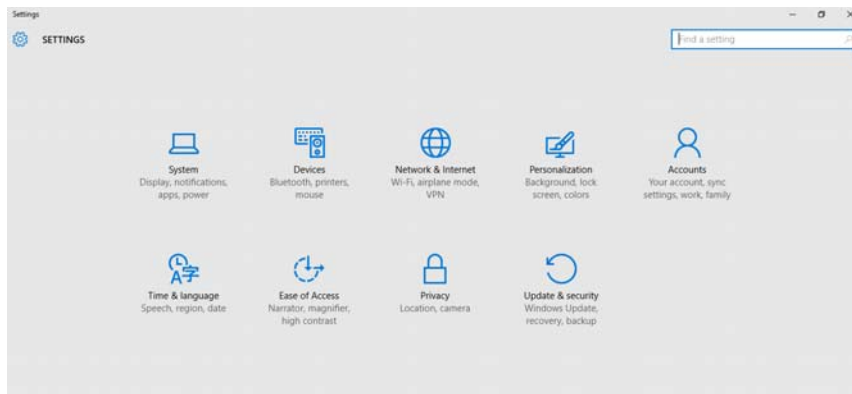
Settings

SETTINGS

Find a setting

System
Display, notifications, apps, power

Devices
Bluetooth, printers, mouse

Network & Internet
Wi-Fi, airplane mode, VPN

Personalization
Background, lock screen, colors

Accounts
Your account, sync settings, work, family

Time & language
Speech, region, date

Ease of Access
Narrator, magnifier, high contrast

Privacy
Location, camera

Update & security
Windows Update, recovery, backup